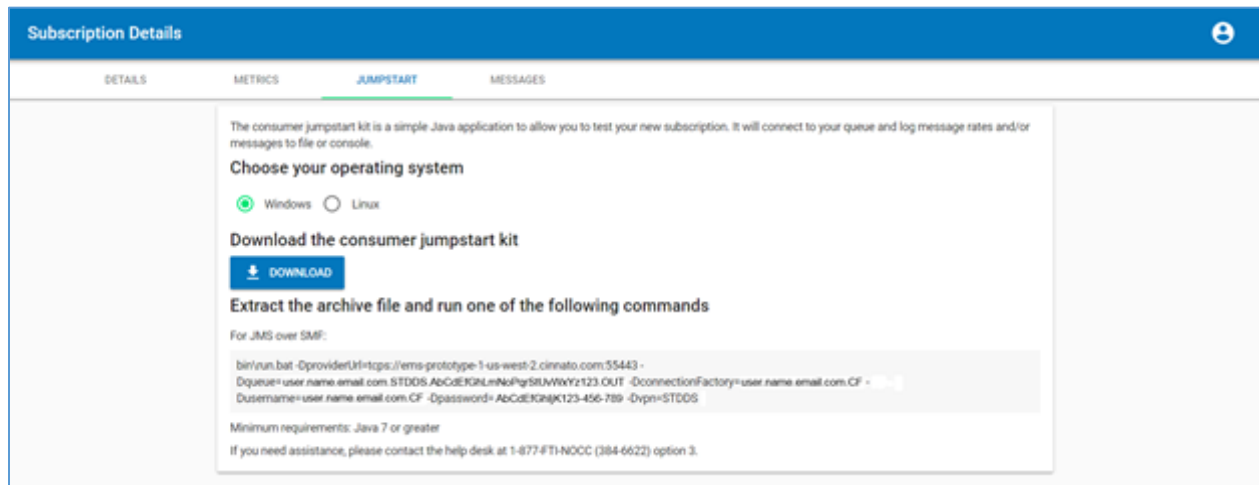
Subscription Details

DETAILS METRICS JUMPSTART MESSAGES

The consumer jumpstart kit is a simple Java application to allow you to test your new subscription. It will connect to your queue and log message rates and/or messages to file or console.

Choose your operating system

Windows Linux

Download the consumer jumpstart kit

DOWNLOAD

Extract the archive file and run one of the following commands

For JMS over SMF:

bin\run.bat -DproviderUrl=tcps://ems-prototype-1-us-west-2.cinnato.com:55443 -Dqueue=user.name.email.com.STDDS.AbCdEfGhLmNoPqrStUvWxYz123.OUT -DconnectionFactory=user.name.email.com.CF -Dusername=user.name.email.com.CF -Dpassword=AbCdEfGhIjK123-456-789 -Dvpn=STDDS

Minimum requirements: Java 7 or greater

If you need assistance, please contact the help desk at 1-877-FTI-NOCC (384-6622) option 3.